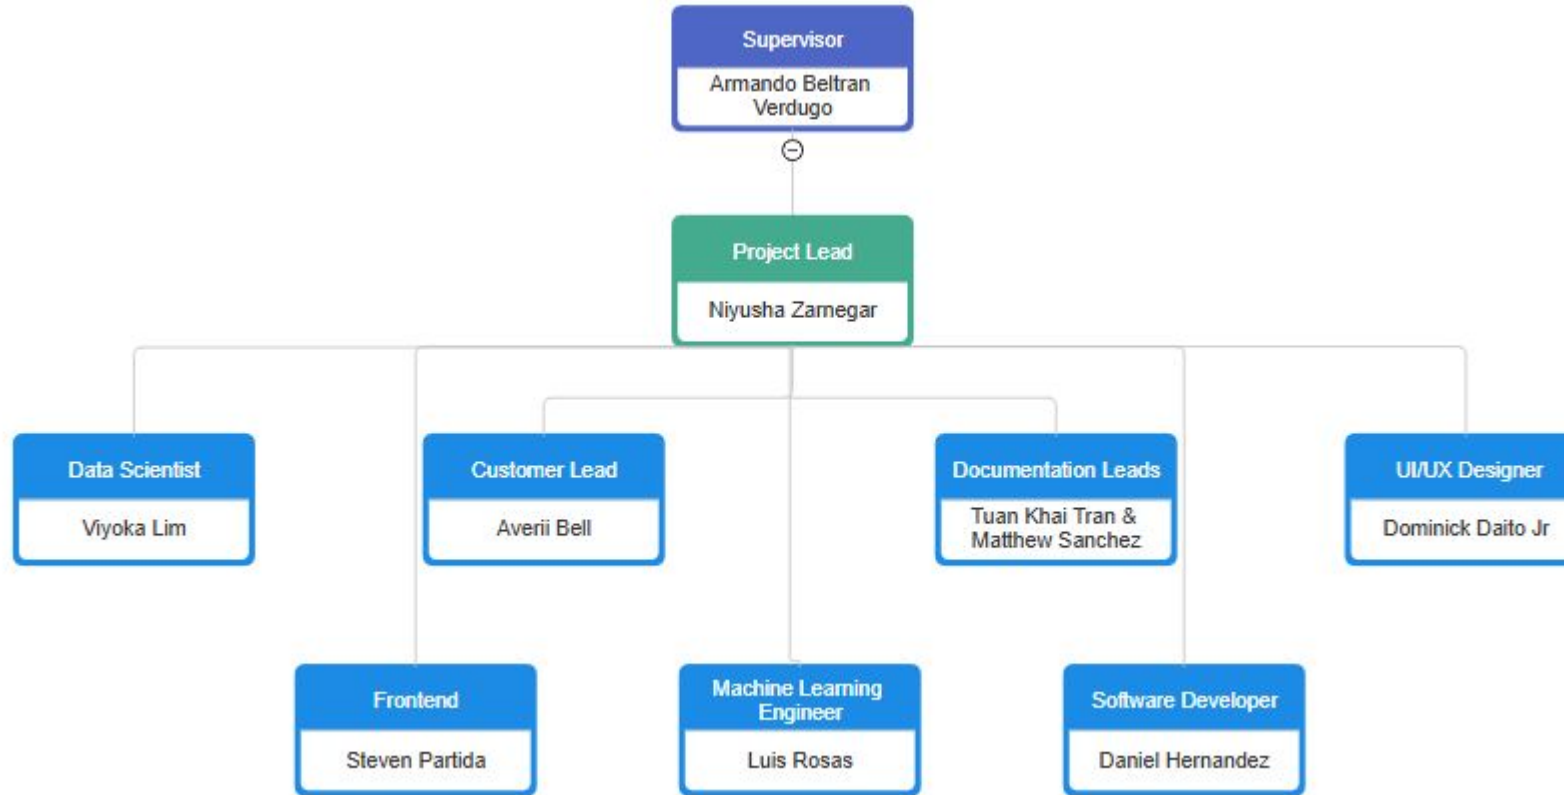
Supervisor
Armando Beltran Verdugo

Project Lead
Niyusha Zarnegar

Data Scientist
Viyoka Lim

Customer Lead
Averii Bell

Documentation Leads
Tuan Khai Tran & Matthew Sanchez

UI/UX Designer
Dominick Daito Jr

Frontend
Steven Partida

Machine Learning Engineer
Luis Rosas

Software Developer
Daniel Hernandez